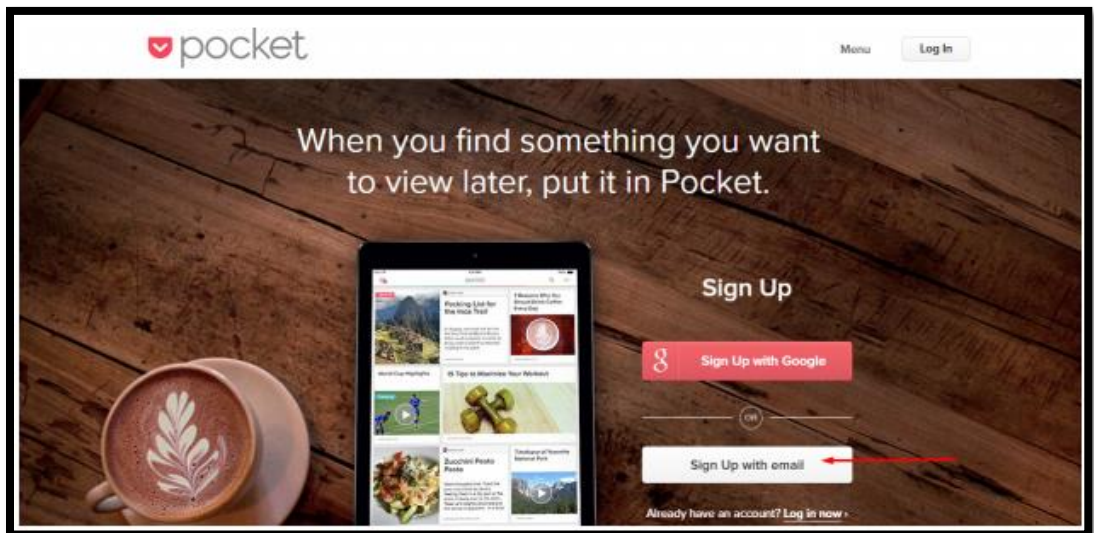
pocket

Menu

Log In

When you find something you want to view later, put it in Pocket.

Packing List for the Inca Trail

5 Reasons Why You Should Drink Coffee Every Day

World Cup Highlights

15 Tips to Maximize Your Workout

Zucchini Pesto Pasta

Timelapse of Yosemite National Park

Sign Up

g Sign Up with Google

OR

Sign Up with email

Already have an account? Log in now ›